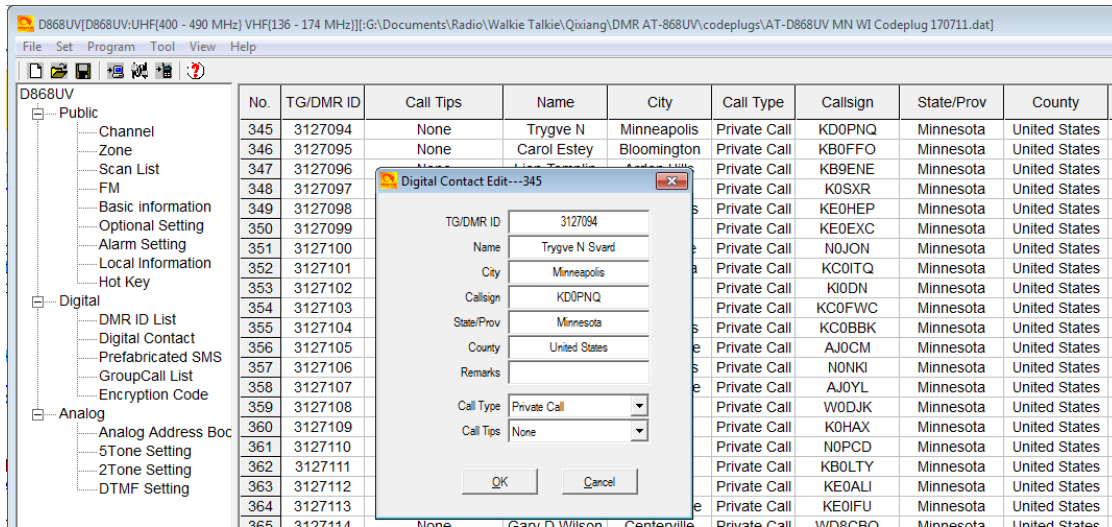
D868UV[D868UV:UHF{400 - 490 MHz} VHF{136 - 174 MHz}][:G:\Documents\Radio\Walkie Talkie\Qixiang\DMR AT-868UV\codeplugs\AT-D868UV MN WI Codeplug 170711.dat]

File Set Program Tool View Help

D868UV
Public
Channel
Zone
Scan List
FM
Basic information
Optional Setting
Alarm Setting
Local Information
Hot Key
Digital
DMR ID List
Digital Contact
Prefabricated SMS
GroupCall List
Encryption Code
Analog
Analog Address Boc
5Tone Setting
2Tone Setting
DTMF Setting

| No. | TG/DMR ID | Call Tips | Name | City | Call Type | Callsign | State/Prov | County |
|---|---|---|---|---|---|---|---|---|
| 345 | 3127094 | None | Trygve N | Minneapolis | Private Call | KD0PNQ | Minnesota | United States |
| 346 | 3127095 | None | Carol Estey | Bloomington | Private Call | KB0FFO | Minnesota | United States |
| 347 | 3127096 | None | Lion Tamalin | Arden Hills | Private Call | KB9ENE | Minnesota | United States |
| 348 | 3127097 | | | | Private Call | K0SXR | Minnesota | United States |
| 349 | 3127098 | | | s | Private Call | KE0HEP | Minnesota | United States |
| 350 | 3127099 | | | | Private Call | KE0EXC | Minnesota | United States |
| 351 | 3127100 | | | e | Private Call | N0JON | Minnesota | United States |
| 352 | 3127101 | | | a | Private Call | KC0ITQ | Minnesota | United States |
| 353 | 3127102 | | | | Private Call | KI0DN | Minnesota | United States |
| 354 | 3127103 | | | | Private Call | KC0FWC | Minnesota | United States |
| 355 | 3127104 | | | s | Private Call | KC0BBK | Minnesota | United States |
| 356 | 3127105 | | | e | Private Call | AJ0CM | Minnesota | United States |
| 357 | 3127106 | | | s | Private Call | N0NKI | Minnesota | United States |
| 358 | 3127107 | | | e | Private Call | AJ0YL | Minnesota | United States |
| 359 | 3127108 | | | | Private Call | W0DJK | Minnesota | United States |
| 360 | 3127109 | | | | Private Call | K0HAX | Minnesota | United States |
| 361 | 3127110 | | | | Private Call | N0PCD | Minnesota | United States |
| 362 | 3127111 | | | | Private Call | KB0LTY | Minnesota | United States |
| 363 | 3127112 | | | | Private Call | KE0ALI | Minnesota | United States |
| 364 | 3127113 | | | e | Private Call | KE0IFU | Minnesota | United States |
| 365 | 3127114 | None | Gary D Wilson | Centerville | Private Call | WD8CBO | Minnesota | United States |

Digital Contact Edit---345
TG/DMR ID 3127094
Name Trygve N Svard
City Minneapolis
Callsign KD0PNQ
State/Prov Minnesota
County United States
Remarks
Call Type Private Call
Call Tips None
OK Cancel